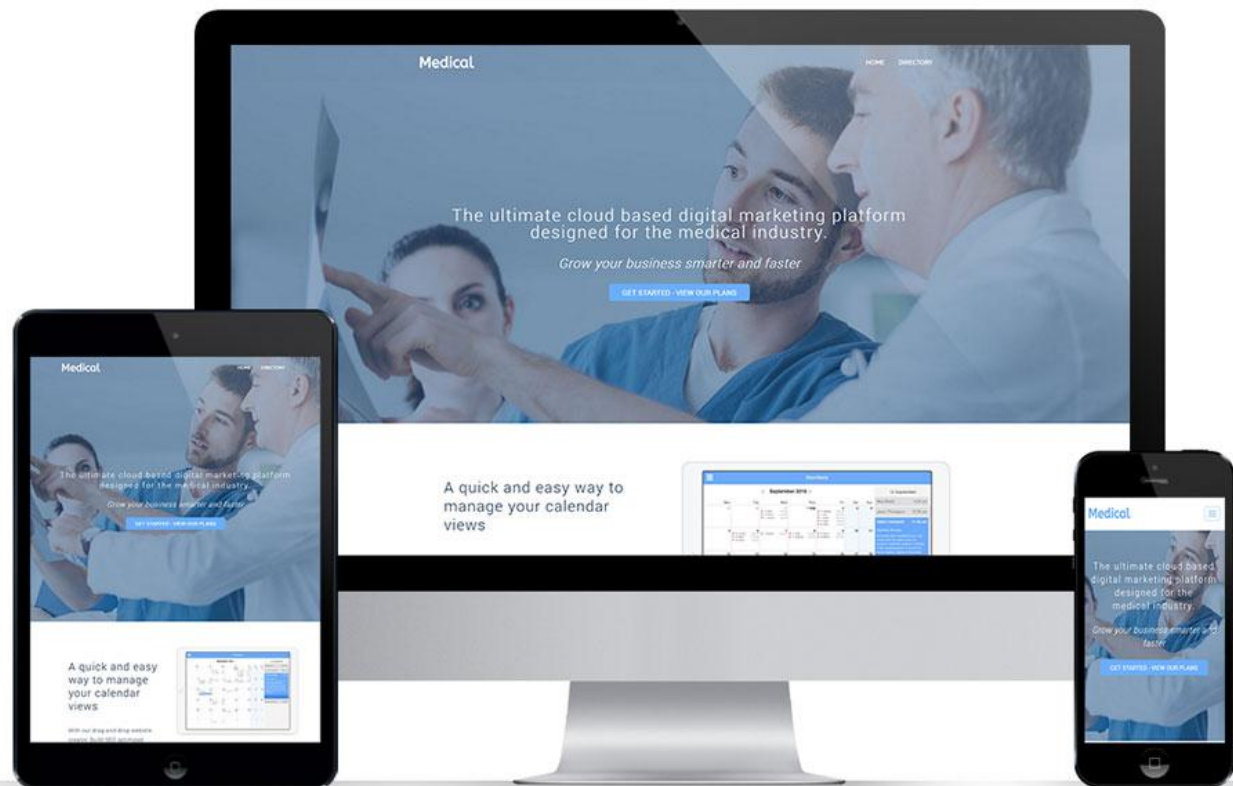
Medical

HOME DIRECTORY

The ultimate cloud based digital marketing platform designed for the medical industry.

Grow your business smarter and faster

GET STARTED - VIEW OUR PLANS

A quick and easy way to manage your calendar views

September 2016

Medical

HOME DIRECTORY

The ultimate cloud based digital marketing platform designed for the medical industry.

Grow your business smarter and faster

GET STARTED - VIEW OUR PLANS

A quick and easy way to manage your calendar views

With our drag and drop website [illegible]

Medical

The ultimate cloud based digital marketing platform designed for the medical industry.

Grow your business smarter and faster

GET STARTED - VIEW OUR PLANS